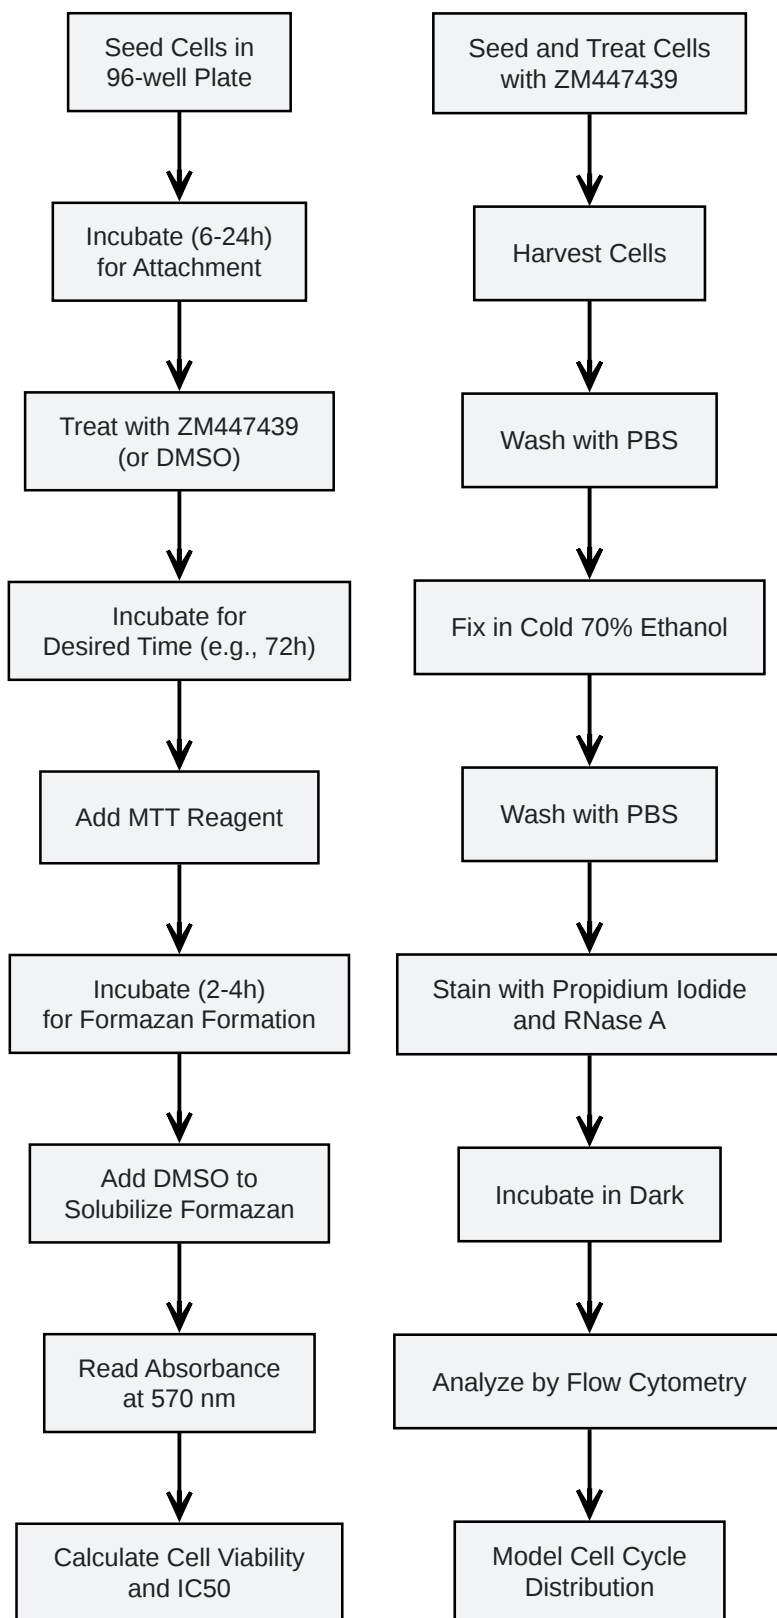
Seed Cells in 96-well Plate

Incubate (6-24h) for Attachment

Treat with ZM447439 (or DMSO)

Incubate for Desired Time (e.g., 72h)

Add MTT Reagent

Incubate (2-4h) for Formazan Formation

Add DMSO to Solubilize Formazan

Read Absorbance at 570 nm

Calculate Cell Viability and IC50

Seed and Treat Cells with ZM447439

Harvest Cells

Wash with PBS

Fix in Cold 70% Ethanol

Wash with PBS

Stain with Propidium Iodide and RNase A

Incubate in Dark

Analyze by Flow Cytometry

Model Cell Cycle Distribution